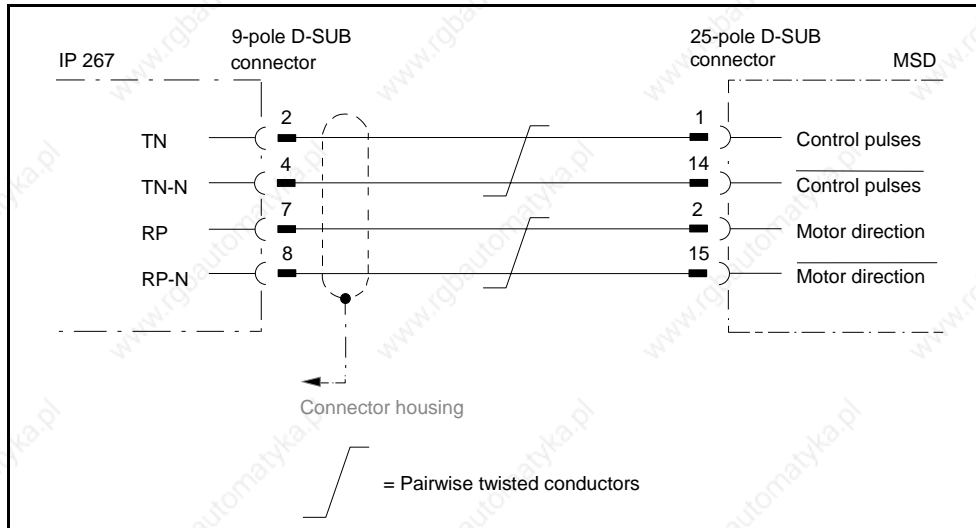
IP 267

9-pole D-SUB connector

25-pole D-SUB connector

MSD

TN
TN-N
RP
RP-N

2
4
7
8

1
14
2
15

Control pulses
$\overline{\text{Control pulses}}$
Motor direction
$\overline{\text{Motor direction}}$

Connector housing

= Pairwise twisted conductors

www.rgbautomatyka.pl